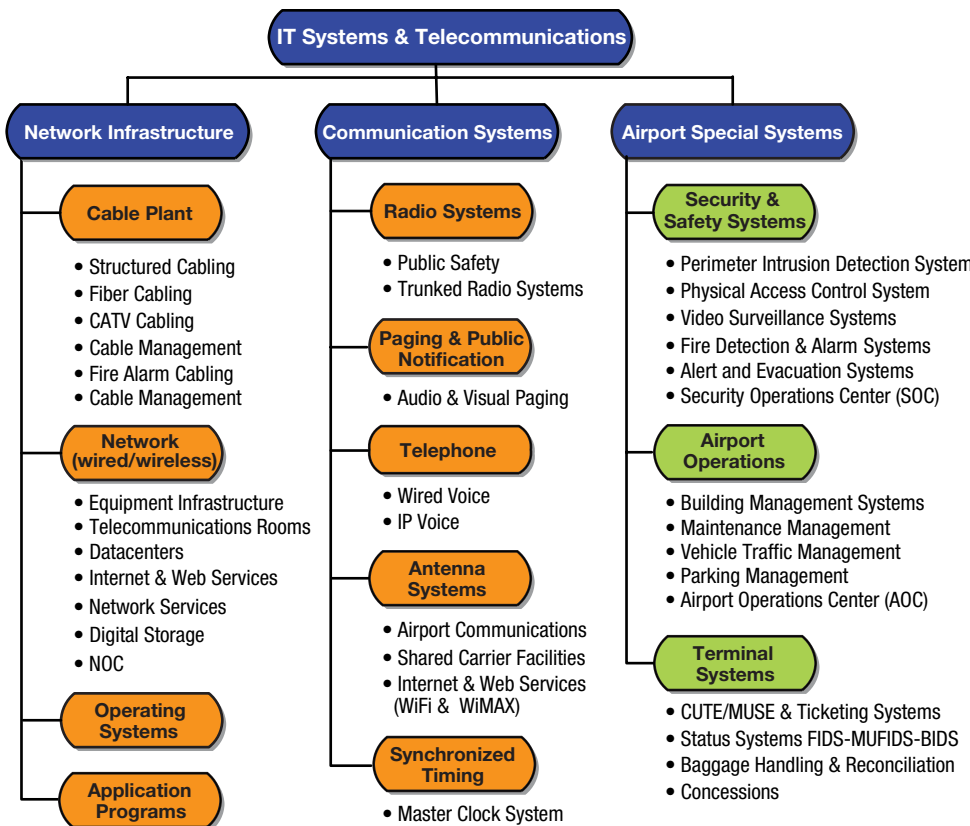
IT Systems & Telecommunications

Network Infrastructure

Cable Plant

• Structured Cabling
• Fiber Cabling
• CATV Cabling
• Cable Management
• Fire Alarm Cabling
• Cable Management

Network (wired/wireless)

• Equipment Infrastructure
• Telecommunications Rooms
• Datacenters
• Internet & Web Services
• Network Services
• Digital Storage
• NOC

Operating Systems

Application Programs

Communication Systems

Radio Systems

• Public Safety
• Trunked Radio Systems

Paging & Public Notification

• Audio & Visual Paging

Telephone

• Wired Voice
• IP Voice

Antenna Systems

• Airport Communications
• Shared Carrier Facilities
• Internet & Web Services (WiFi & WiMAX)

Synchronized Timing

• Master Clock System

Airport Special Systems

Security & Safety Systems

• Perimeter Intrusion Detection System
• Physical Access Control System
• Video Surveillance Systems
• Fire Detection & Alarm Systems
• Alert and Evacuation Systems
• Security Operations Center (SOC)

Airport Operations

• Building Management Systems
• Maintenance Management
• Vehicle Traffic Management
• Parking Management
• Airport Operations Center (AOC)

Terminal Systems

• CUTE/MUSE & Ticketing Systems
• Status Systems FIDS-MUFIDS-BIDS
• Baggage Handling & Reconciliation
• Concessions